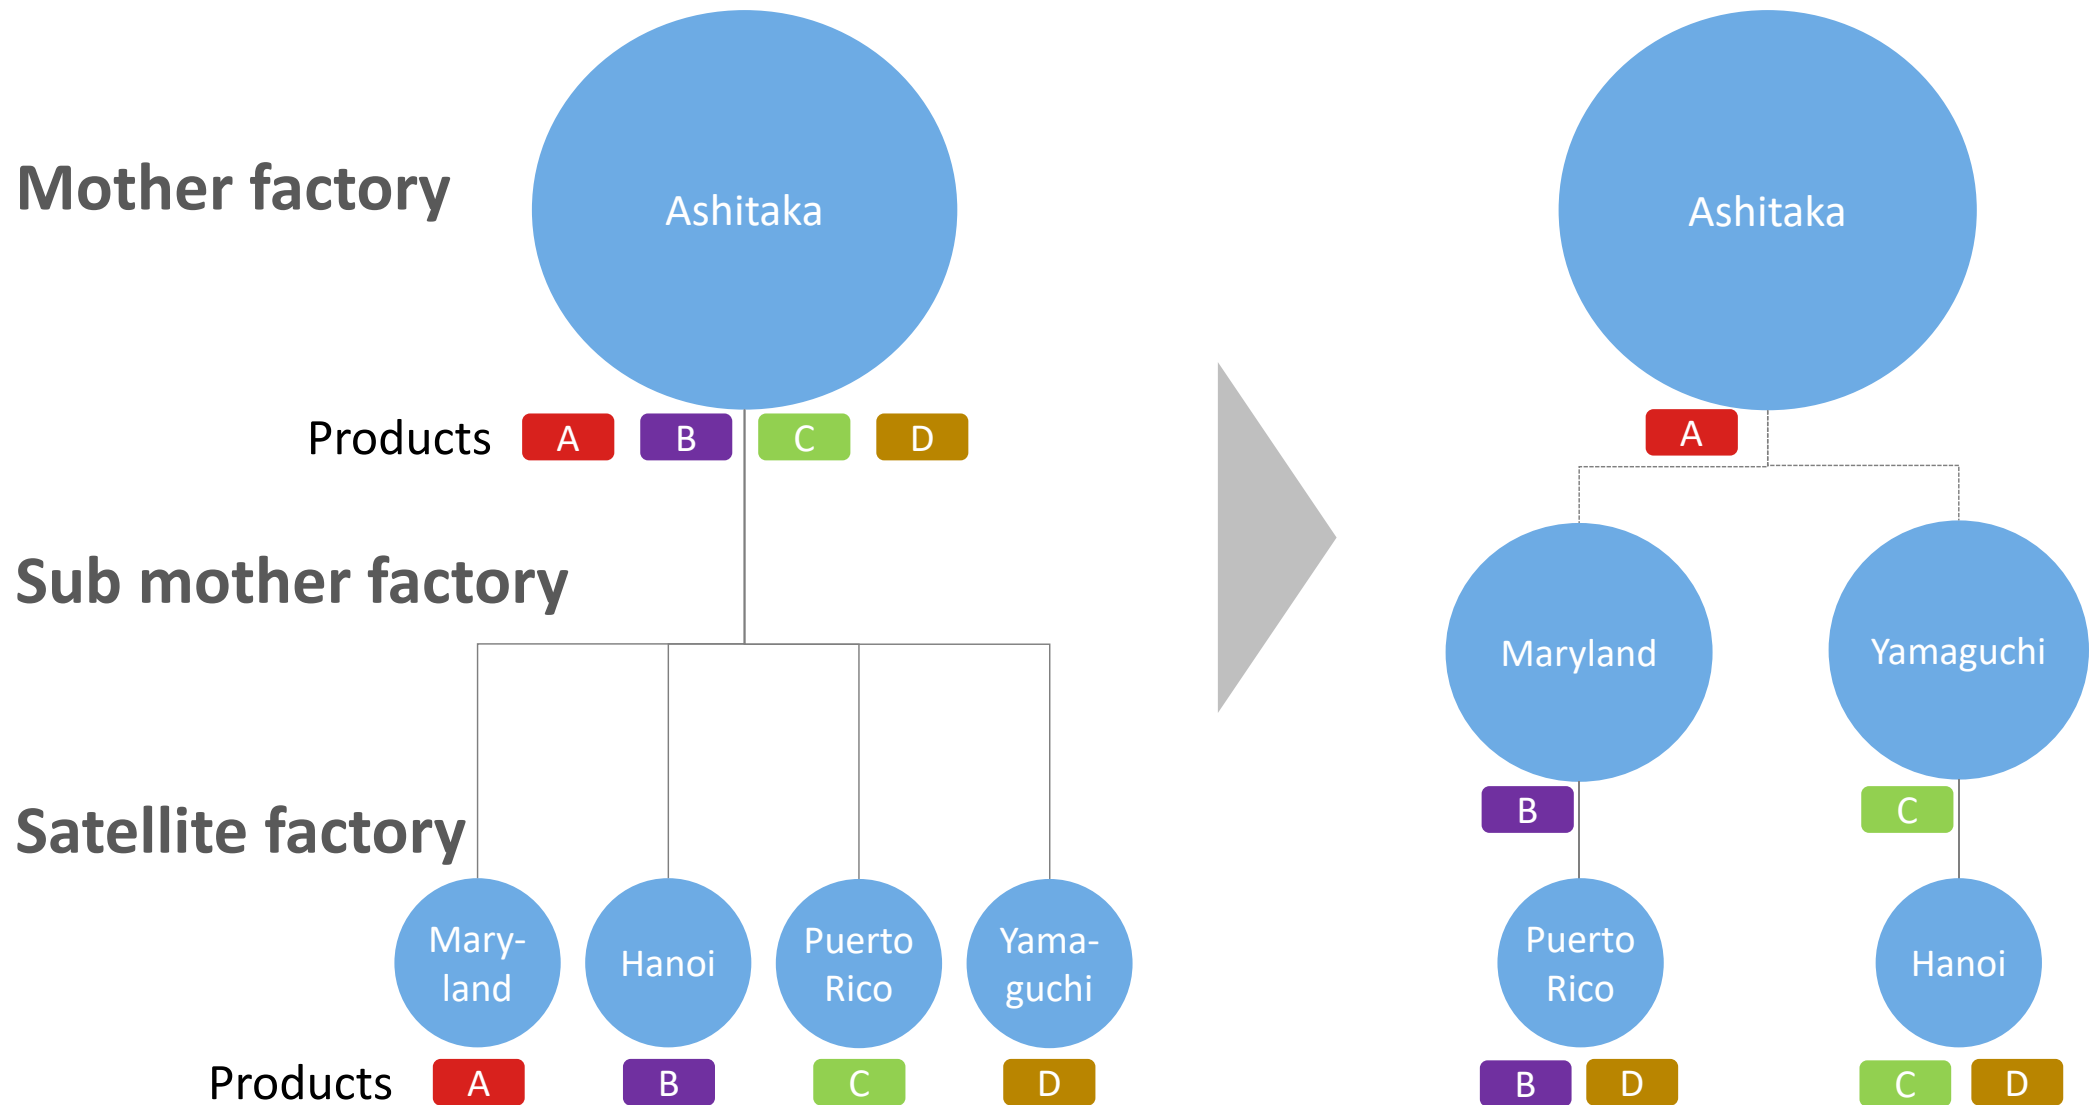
Mother factory

Ashitaka

Products A B C D

Sub mother factory

Satellite factory

Maryland

Hanoi

Puerto Rico

Yamaguchi

Products A B C D

Ashitaka

A

Maryland

Yamaguchi

B

C

Puerto Rico

Hanoi

B D

C D